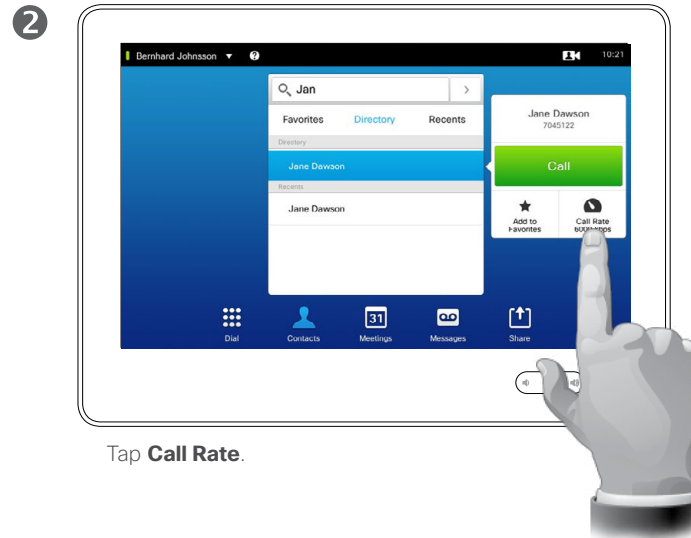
2

Bernhard Johnsson

10:21

Jan

Favorites Directory Recents

Directory

Jane Dawson

Recents

Jane Dawson

Jane Dawson
7045122

Call

Add to Favorites

Call Rate
600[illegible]bps

Dial Contacts 31 Meetings Messages Share

Tap **Call Rate**.